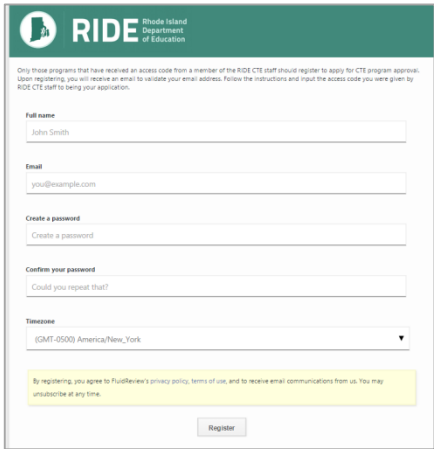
RIDE Rhode Island Department of Education

Only those programs that have received an access code from a member of the RIDE CTE staff should register to apply for CTE program approval. Upon registering, you will receive an email to validate your email address. Follow the instructions and input the access code you were given by RIDE CTE staff to being your application.

Full name

John Smith

Email

you@example.com

Create a password

Create a password

Confirm your password

Could you repeat that?

Timezone

(GMT-0500) America/New_York

By registering, you agree to FluidReview's privacy policy, terms of use, and to receive email communications from us. You may unsubscribe at any time.

Register